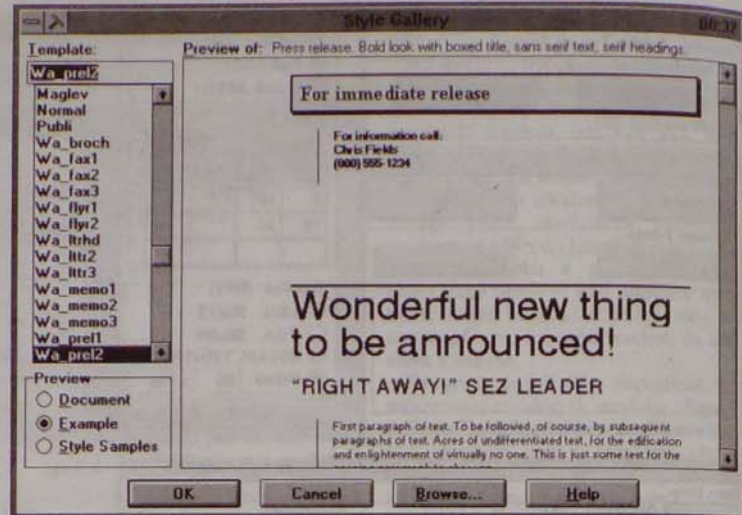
Style Gallery

Template:

Wa_prel2

Maglev
Normal
Publi
Wa_broch
Wa_fax1
Wa_fax2
Wa_fax3
Wa_flyr1
Wa_flyr2
Wa_ltrhd
Wa_ltr2
Wa_ltr3
Wa_memo1
Wa_memo2
Wa_memo3
Wa_prel1
Wa_prel2

Preview
Document
Example
Style Samples

Preview of: Press release. Bold look with boxed title, sans serif text, serif headings.

For immediate release

For information call:
Chris Fields
(000) 555-1234

Wonderful new thing to be announced!

"RIGHT AWAY!" SEZ LEADER

First paragraph of text. To be followed, of course, by subsequent paragraphs of text. Acres of undifferentiated text, for the edification and enlightenment of virtually no one. This is just some text for the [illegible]

OK
Cancel
Browse...
Help